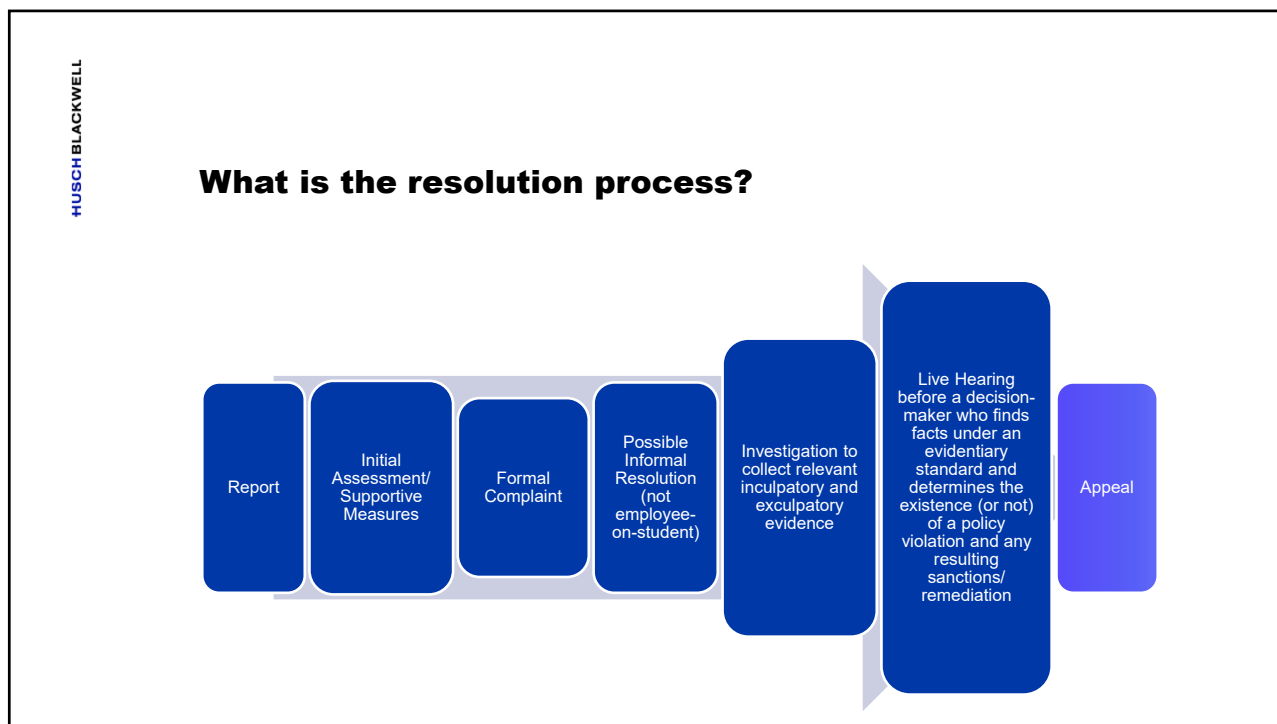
HUSCH BLACKWELL

What is the resolution process?

Report

Initial Assessment/ Supportive Measures

Formal Complaint

Possible Informal Resolution (not employee-on-student)

Investigation to collect relevant inculpatory and exculpatory evidence

Live Hearing before a decision-maker who finds facts under an evidentiary standard and determines the existence (or not) of a policy violation and any resulting sanctions/ remediation

Appeal